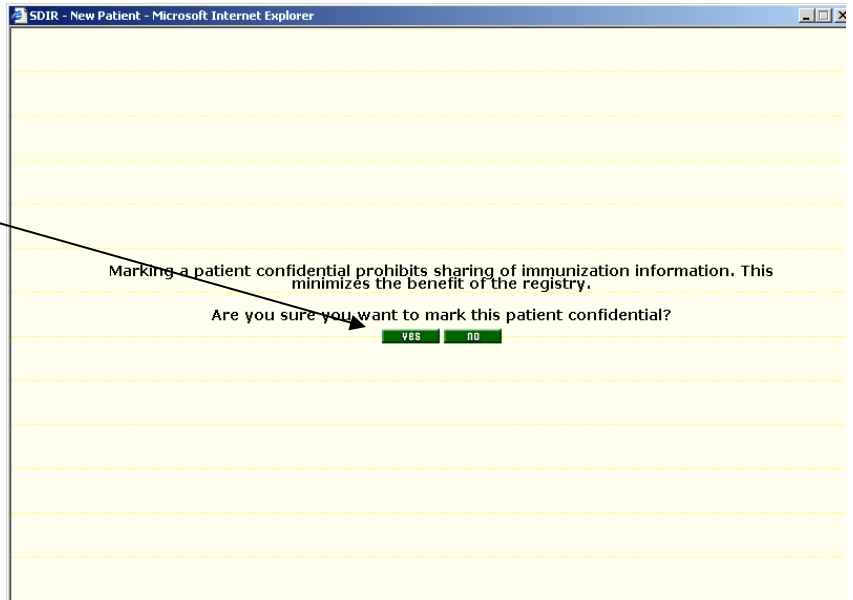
SDIR - New Patient - Microsoft Internet Explorer

Marking a patient confidential prohibits sharing of immunization information. This minimizes the benefit of the registry.

Are you sure you want to mark this patient confidential?

YES NO